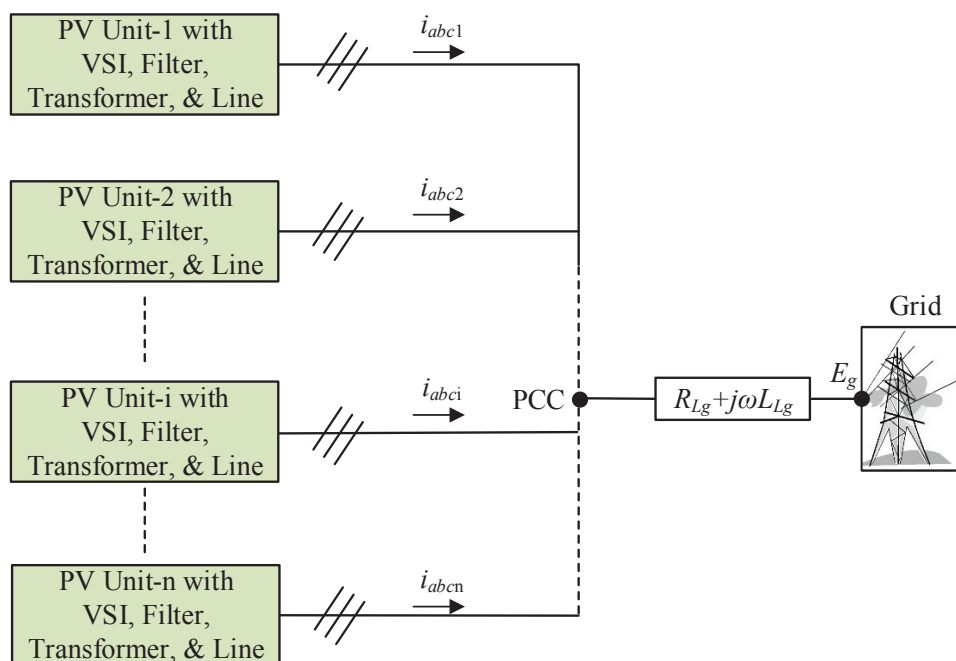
PV Unit-1 with VSI, Filter, Transformer, & Line

$i_{abc1}$

PV Unit-2 with VSI, Filter, Transformer, & Line

$i_{abc2}$

PV Unit-i with VSI, Filter, Transformer, & Line

$i_{abci}$

PCC

$R_{Lg}+j\omega L_{Lg}$

$E_g$

Grid

PV Unit-n with VSI, Filter, Transformer, & Line

$i_{abcn}$